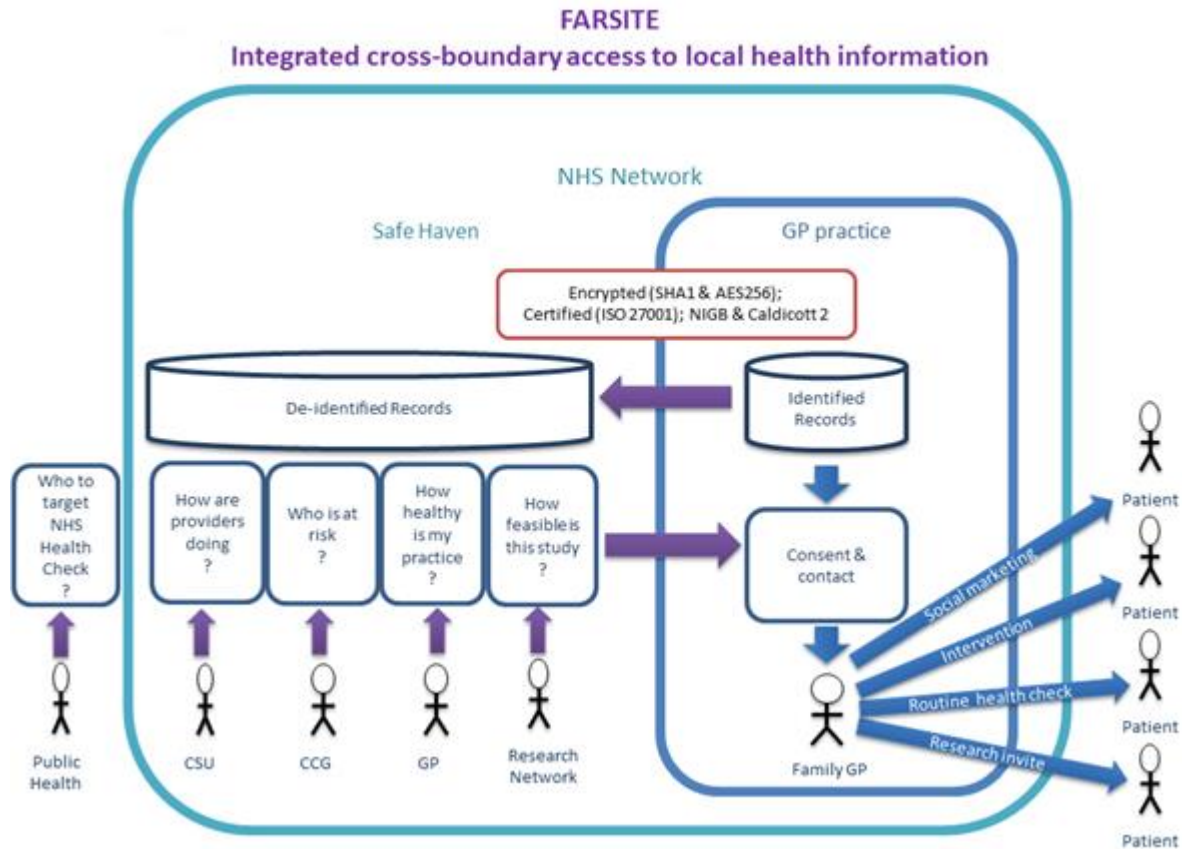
FARSITE
Integrated cross-boundary access to local health information

NHS Network

Safe Haven

GP practice

Encrypted (SHA1 & AES256); Certified (ISO 27001); NIGB & Caldicott 2

De-identified Records

Identified Records

Who to target NHS Health Check ?

How are providers doing ?

Who is at risk ?

How healthy is my practice ?

How feasible is this study ?

Consent & contact

Public Health

CSU

CCG

GP

Research Network

Family GP

Social marketing

Intervention

Routine health check

Research invite

Patient

Patient

Patient

Patient